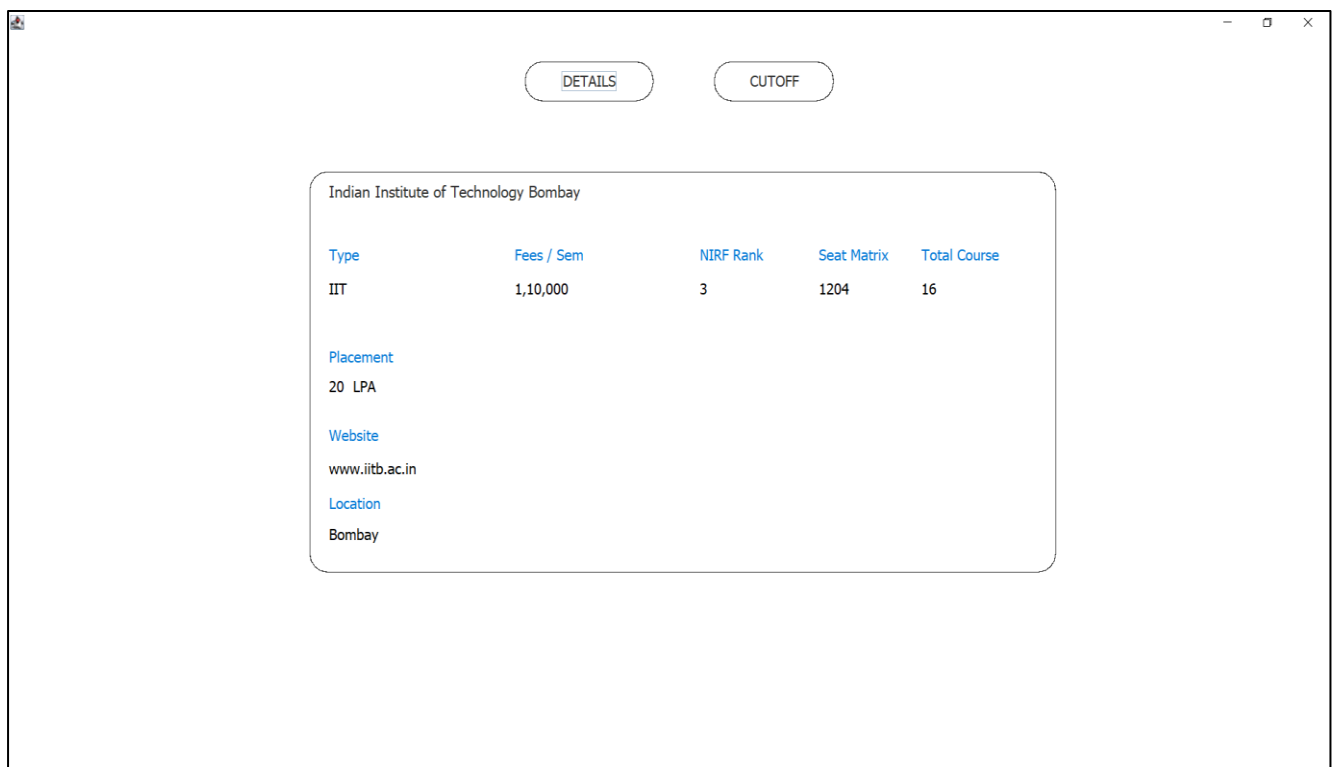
DETAILS CUTOFF

Indian Institute of Technology Bombay

| Type | Fees / Sem | NIRF Rank | Seat Matrix | Total Course |
|---|---|---|---|---|
| IIT | 1,10,000 | 3 | 1204 | 16 |

Placement
20 LPA

Website
www.iitb.ac.in

Location
Bombay